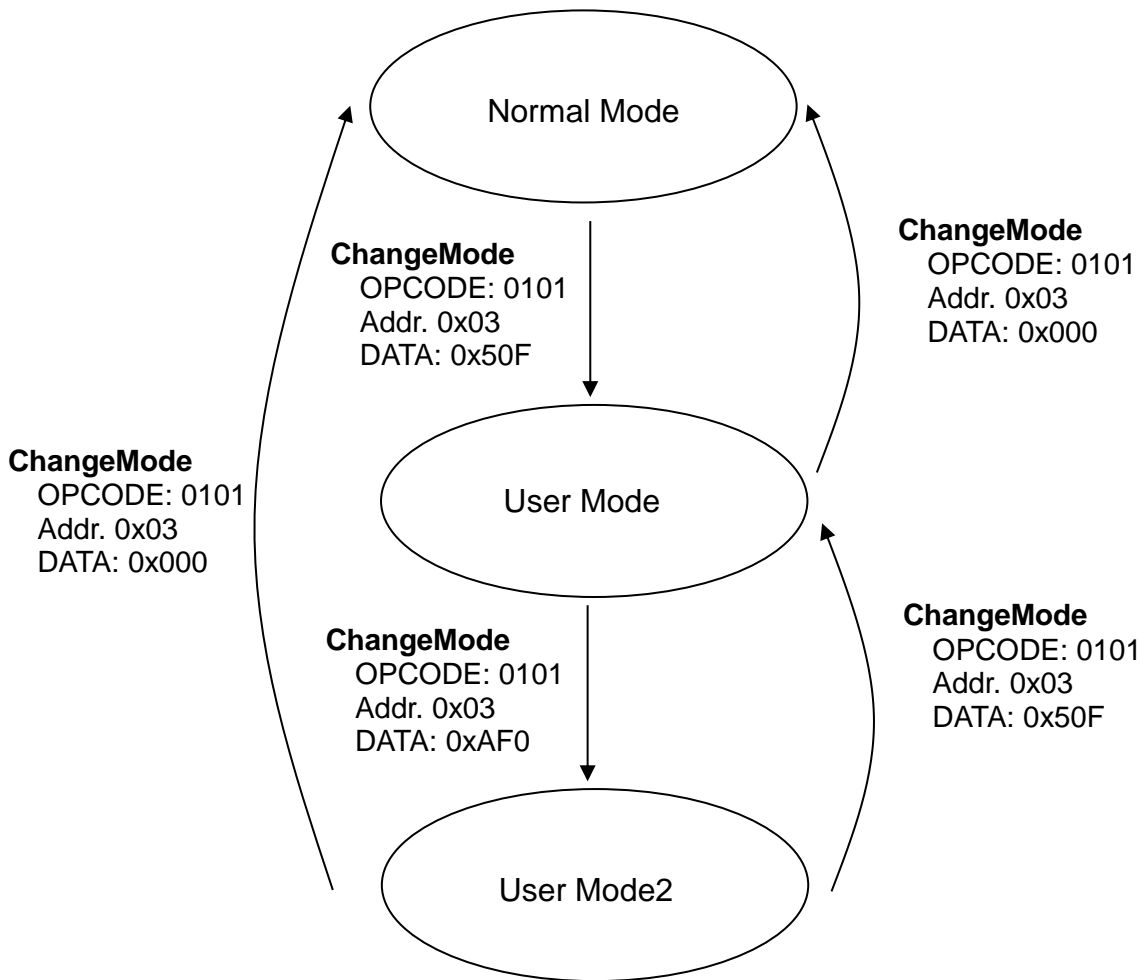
Normal Mode

ChangeMode
OPCODE: 0101
Addr. 0x03
DATA: 0x000

ChangeMode
OPCODE: 0101
Addr. 0x03
DATA: 0x50F

ChangeMode
OPCODE: 0101
Addr. 0x03
DATA: 0x000

User Mode

ChangeMode
OPCODE: 0101
Addr. 0x03
DATA: 0xAF0

ChangeMode
OPCODE: 0101
Addr. 0x03
DATA: 0x50F

User Mode2